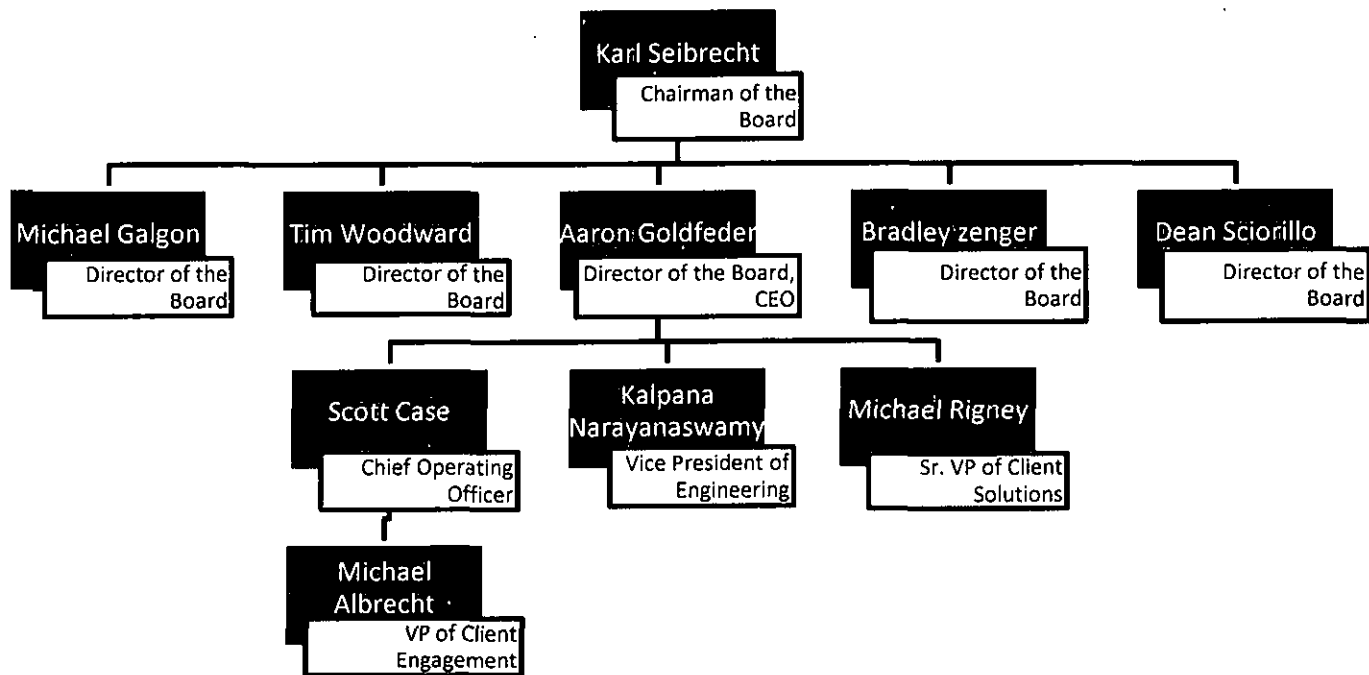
Karl Seibrecht
Chairman of the Board

Michael Galgon
Director of the Board

Tim Woodward
Director of the Board

Aaron Goldfeder
Director of the Board, CEO

Bradley zenger
Director of the Board

Dean Sciorillo
Director of the Board

Scott Case
Chief Operating Officer

Kalpana Narayanaswamy
Vice President of Engineering

Michael Rigney
Sr. VP of Client Solutions

Michael Albrecht
VP of Client Engagement